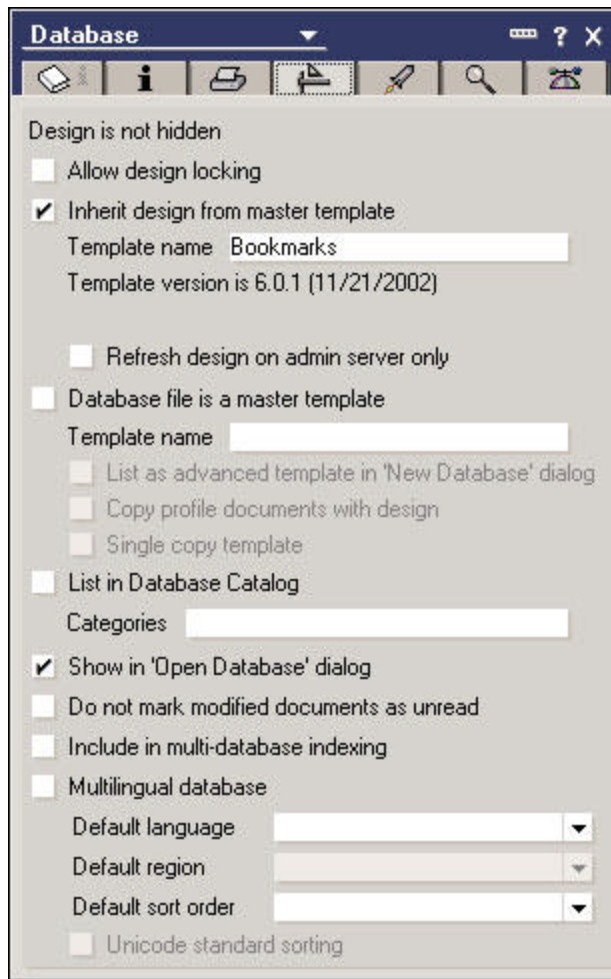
Database

? X

i

Design is not hidden

Allow design locking

✔ Inherit design from master template

Template name Bookmarks

Template version is 6.0.1 (11/21/2002)

Refresh design on admin server only

Database file is a master template

Template name

List as advanced template in 'New Database' dialog

Copy profile documents with design

Single copy template

List in Database Catalog

Categories

✔ Show in 'Open Database' dialog

Do not mark modified documents as unread

Include in multi-database indexing

Multilingual database

Default language

Default region

Default sort order

Unicode standard sorting